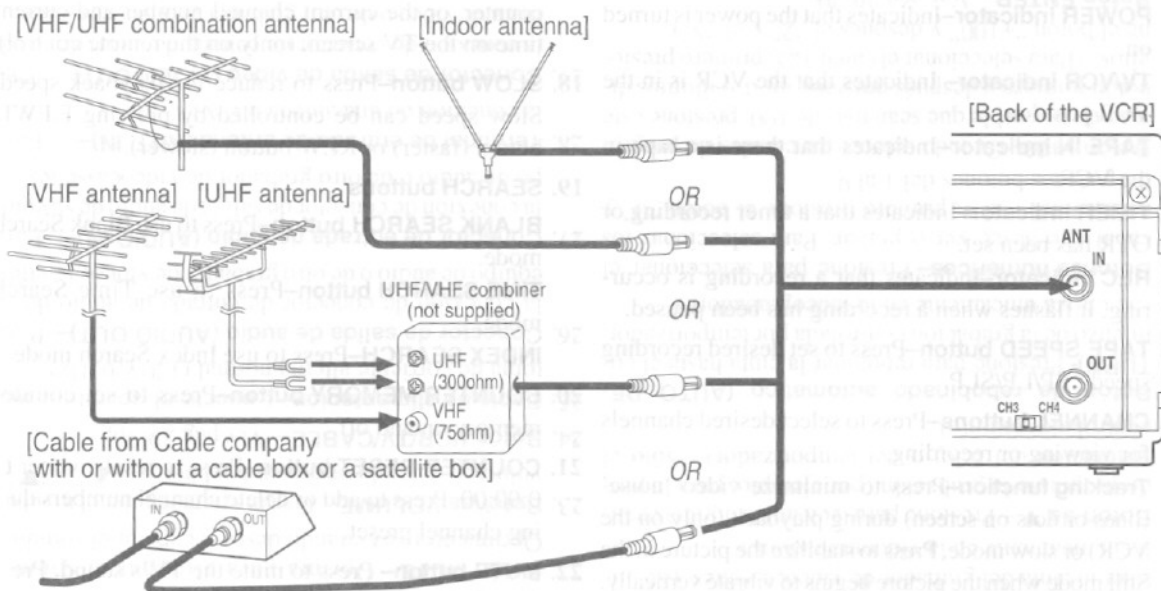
[VHF/UHF combination antenna]

[Indoor antenna]

[Back of the VCR]

[VHF antenna] [UHF antenna]

OR

ANT IN

UHF/VHF combiner (not supplied)

OR

UHF (300ohm)

VHF (75ohm)

OUT

CH3 CH4

[Cable from Cable company with or without a cable box or a satellite box]

OR

IN

OUT